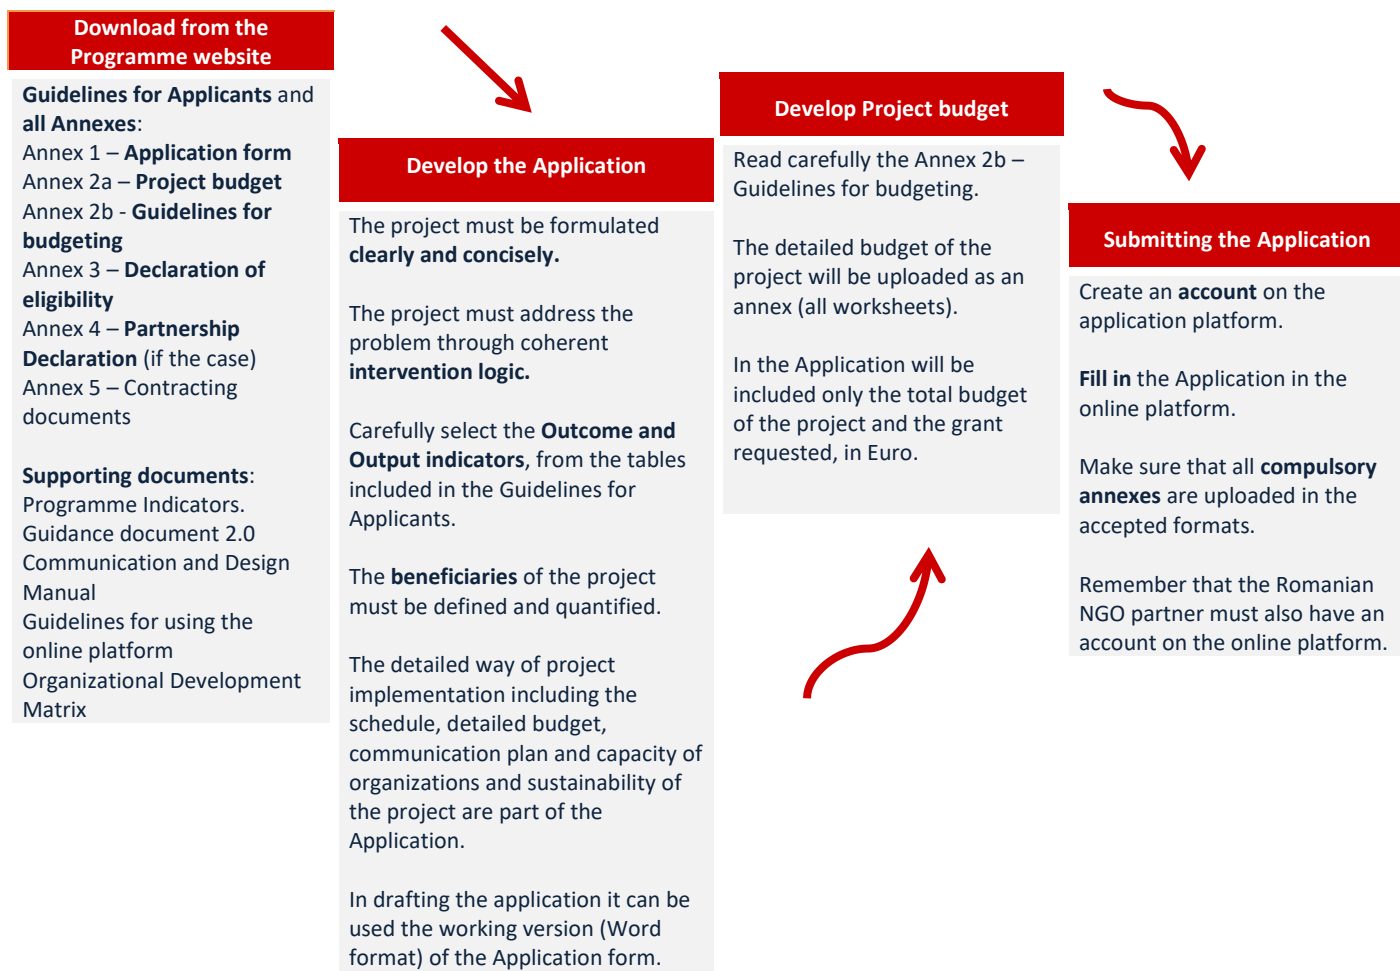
Download from the Programme website

Guidelines for Applicants and all Annexes:
Annex 1 – Application form
Annex 2a – Project budget
Annex 2b - Guidelines for budgeting
Annex 3 – Declaration of eligibility
Annex 4 – Partnership Declaration (if the case)
Annex 5 – Contracting documents

Supporting documents:
Programme Indicators.
Guidance document 2.0
Communication and Design Manual
Guidelines for using the online platform
Organizational Development Matrix

Develop the Application

The project must be formulated clearly and concisely.

The project must address the problem through coherent intervention logic.

Carefully select the Outcome and Output indicators, from the tables included in the Guidelines for Applicants.

The beneficiaries of the project must be defined and quantified.

The detailed way of project implementation including the schedule, detailed budget, communication plan and capacity of organizations and sustainability of the project are part of the Application.

In drafting the application it can be used the working version (Word format) of the Application form.

Develop Project budget

Read carefully the Annex 2b – Guidelines for budgeting.

The detailed budget of the project will be uploaded as an annex (all worksheets).

In the Application will be included only the total budget of the project and the grant requested, in Euro.

Submitting the Application

Create an account on the application platform.

Fill in the Application in the online platform.

Make sure that all compulsory annexes are uploaded in the accepted formats.

Remember that the Romanian NGO partner must also have an account on the online platform.